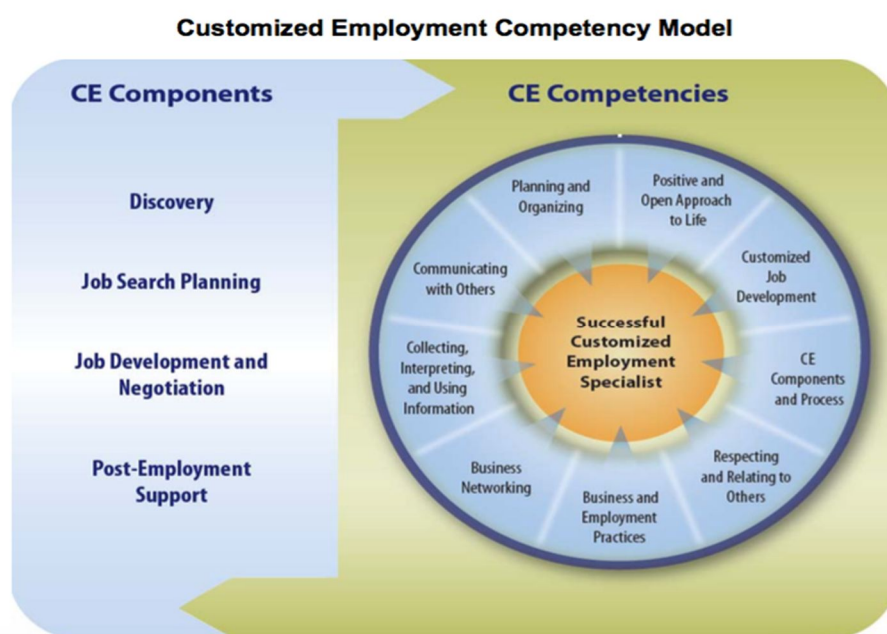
Customized Employment Competency Model

CE Components

Discovery

Job Search Planning

Job Development and Negotiation

Post-Employment Support

CE Competencies

Planning and Organizing

Positive and Open Approach to Life

Customized Job Development

CE Components and Process

Respecting and Relating to Others

Business and Employment Practices

Business Networking

Collecting, Interpreting, and Using Information

Communicating with Others

Successful Customized Employment Specialist